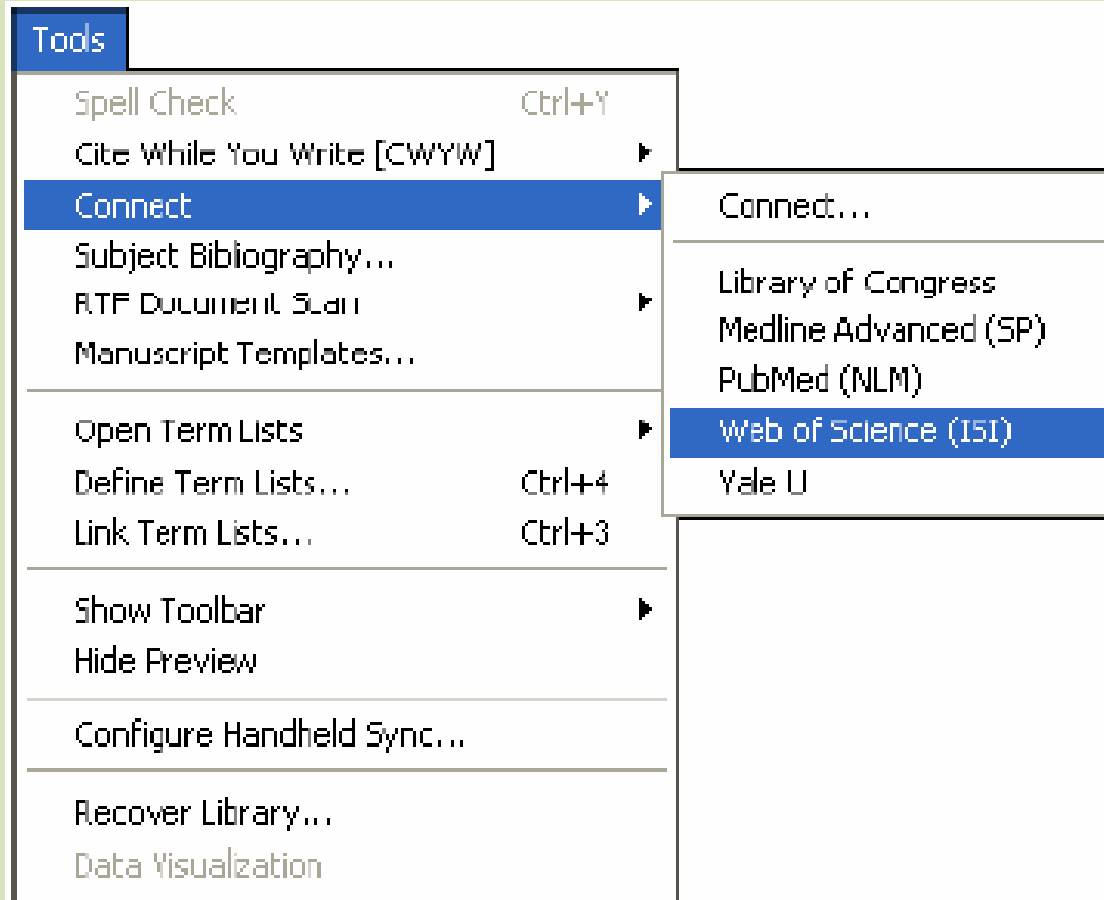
Tools

Spell Check Ctrl+Y
Cite While You Write [CWYW]
Connect
Subject Bibliography...
RTF Document Scan
Manuscript Templates...

Open Term Lists
Define Term Lists... Ctrl+4
Link Term Lists... Ctrl+3

Show Toolbar
Hide Preview

Configure Handheld Sync...

Recover Library...
Data Visualization

Connect...

Library of Congress
Medline Advanced (SP)
PubMed (NLM)
Web of Science (ISI)
Yale U